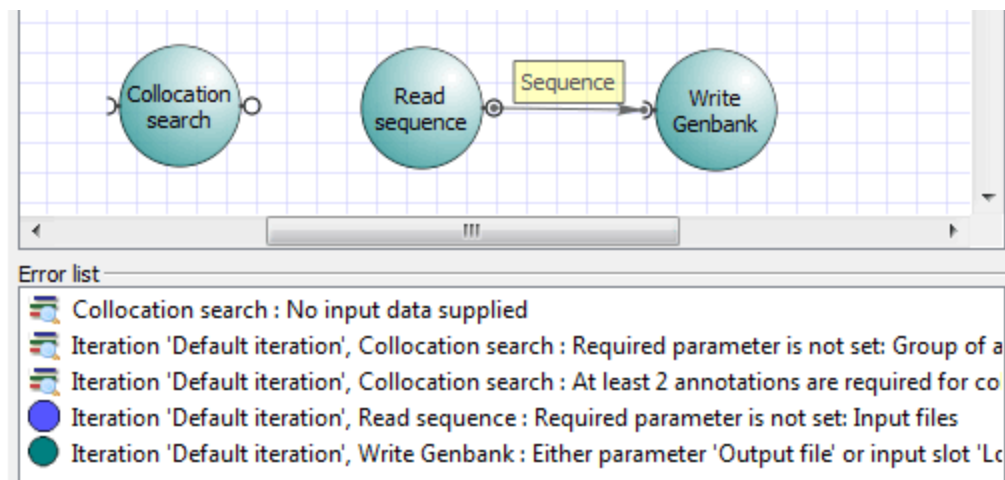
Collocation search

Read sequence

Sequence

Write Genbank

Error list

Collocation search : No input data supplied

Iteration 'Default iteration', Collocation search : Required parameter is not set: Group of a

Iteration 'Default iteration', Collocation search : At least 2 annotations are required for co

Iteration 'Default iteration', Read sequence : Required parameter is not set: Input files

Iteration 'Default iteration', Write Genbank : Either parameter 'Output file' or input slot 'Lo